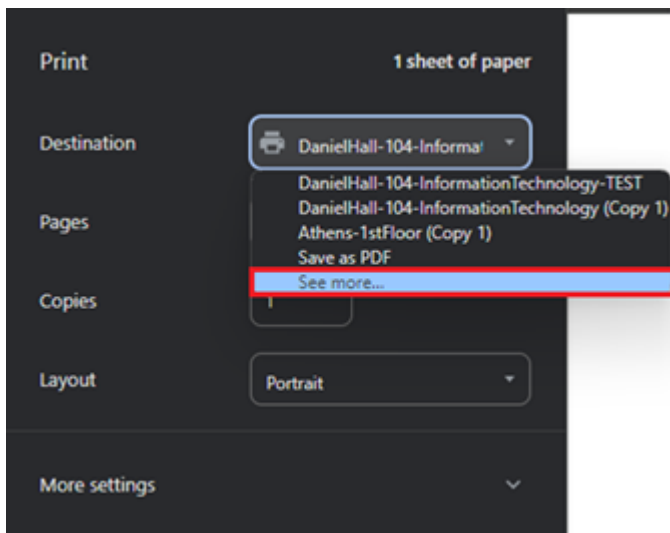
Print

1 sheet of paper

Destination

DanielHall-104-Informat

DanielHall-104-InformationTechnology-TEST
DanielHall-104-InformationTechnology (Copy 1)
Athens-1stFloor (Copy 1)
Save as PDF
See more...

Pages

Copies

1

Layout

Portrait

More settings